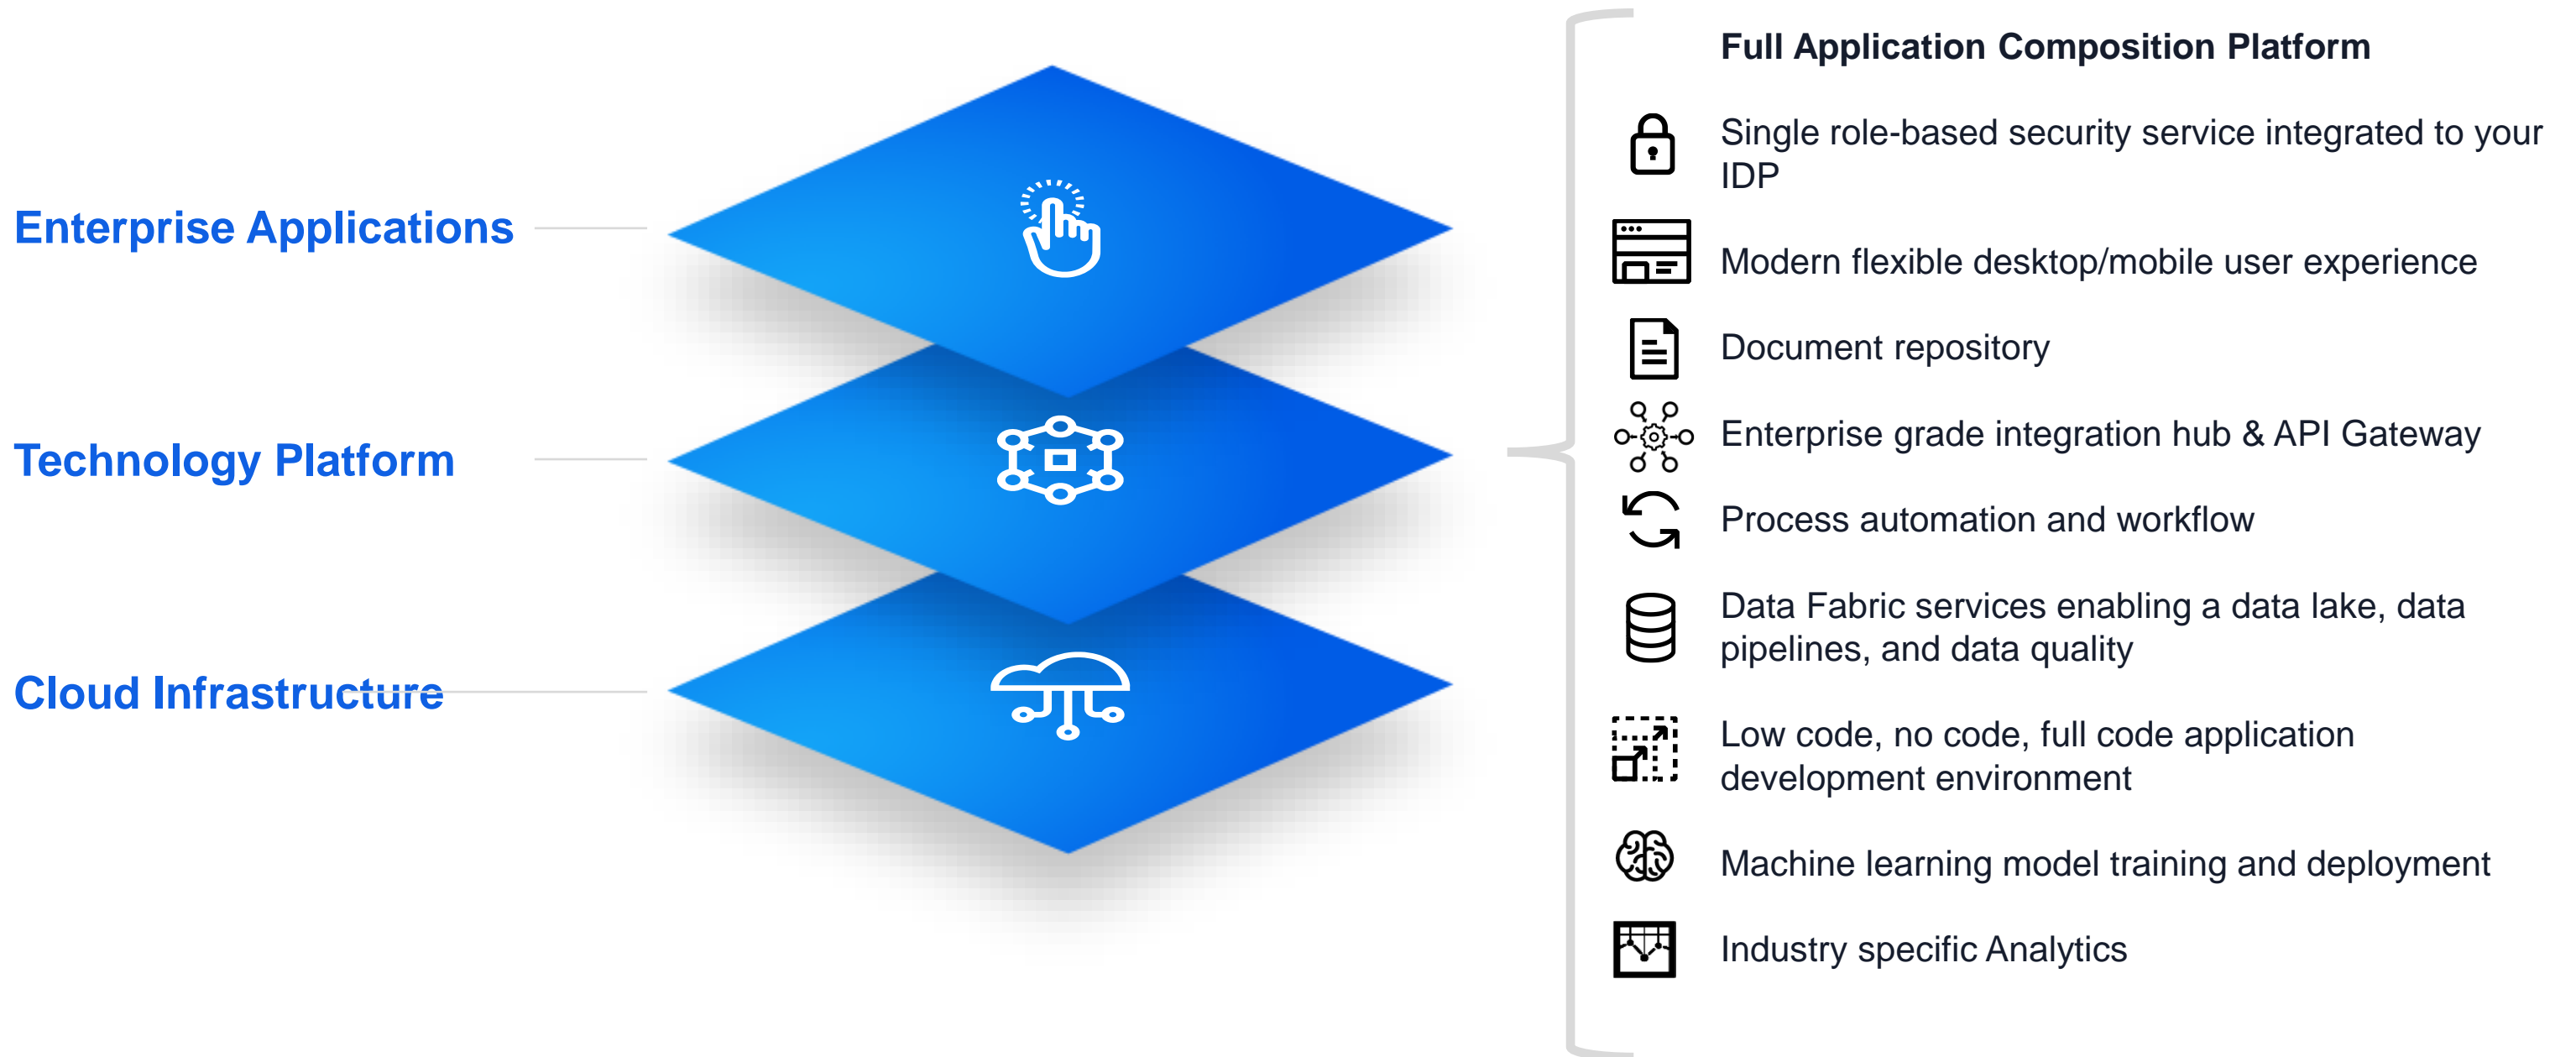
Enterprise Applications

Technology Platform

Cloud Infrastructure

Full Application Composition Platform

Single role-based security service integrated to your IDP

Modern flexible desktop/mobile user experience

Document repository

Enterprise grade integration hub & API Gateway

Process automation and workflow

Data Fabric services enabling a data lake, data pipelines, and data quality

Low code, no code, full code application development environment

Machine learning model training and deployment

Industry specific Analytics